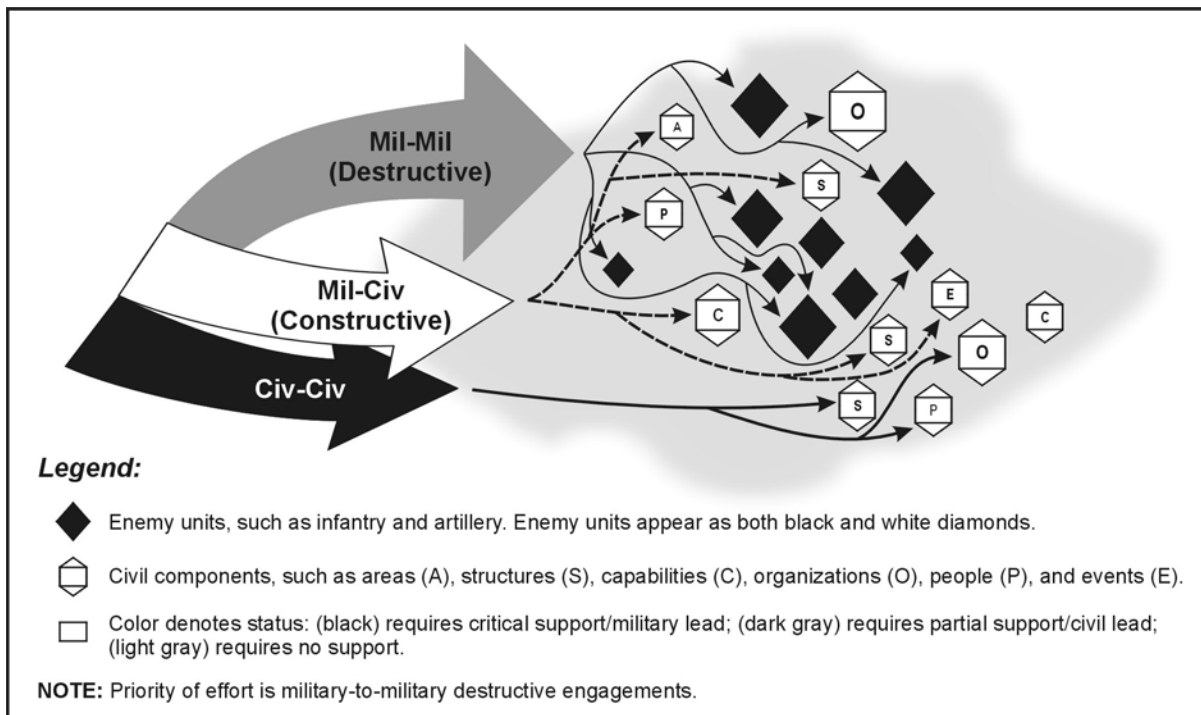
Mil-Mil
(Destructive)

Mil-Civ
(Constructive)

Civ-Civ

A

O

S

P

C

E

C

S

O

S

P

*Legend:*

Enemy units, such as infantry and artillery. Enemy units appear as both black and white diamonds.

Civil components, such as areas (A), structures (S), capabilities (C), organizations (O), people (P), and events (E).

Color denotes status: (black) requires critical support/military lead; (dark gray) requires partial support/civil lead; (light gray) requires no support.

**NOTE:** Priority of effort is military-to-military destructive engagements.